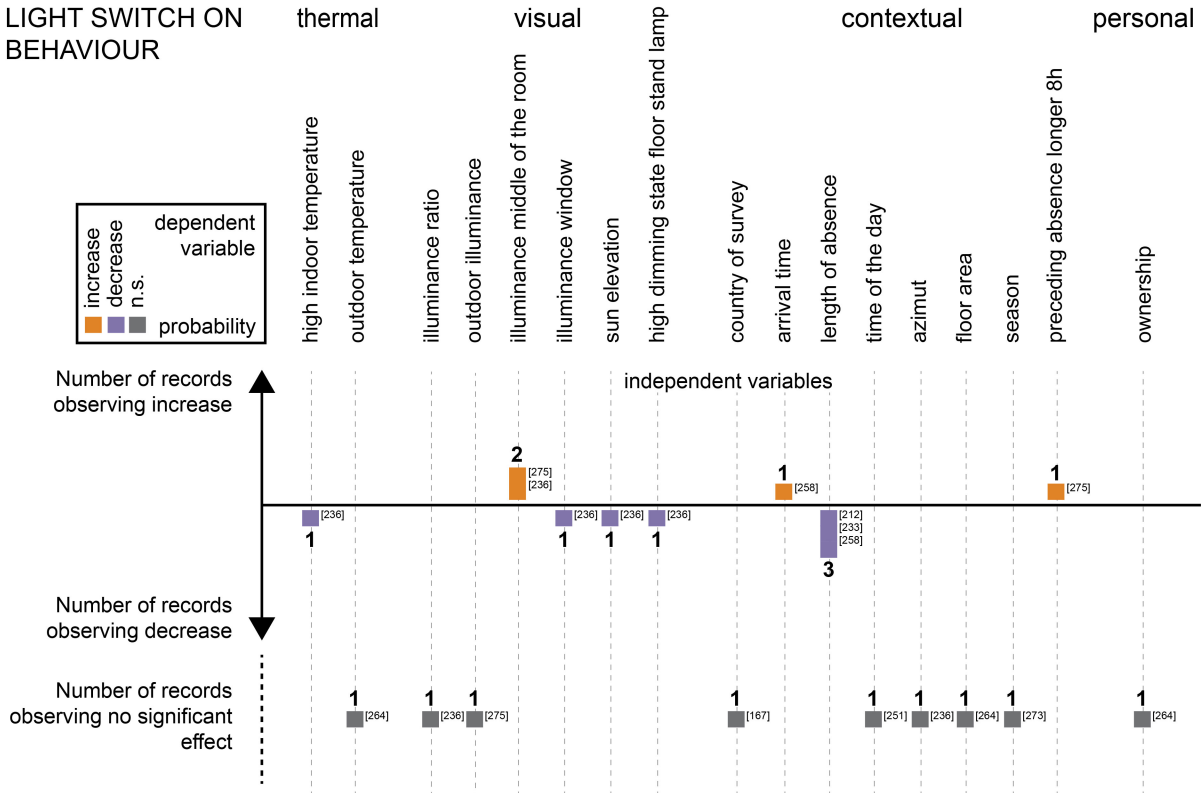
LIGHT SWITCH ON BEHAVIOUR

thermal visual contextual personal

high indoor temperature
outdoor temperature
illuminance ratio
outdoor illuminance
illuminance middle of the room
illuminance window
sun elevation
high dimming state floor stand lamp
country of survey
arrival time
length of absence
time of the day
azimut
floor area
season
preceding absence longer 8h
ownership

increase decrease n.s.
dependent variable
probability

Number of records observing increase

independent variables

2 [275] [236]
1 [258]
1 [275]

[236] 1
[236] 1
[236] 1
[236] 1
[212] [233] [258] 3

Number of records observing decrease

Number of records observing no significant effect

1 [264]
1 [236]
1 [275]
1 [167]
1 [251]
1 [236]
1 [264]
1 [273]
1 [264]